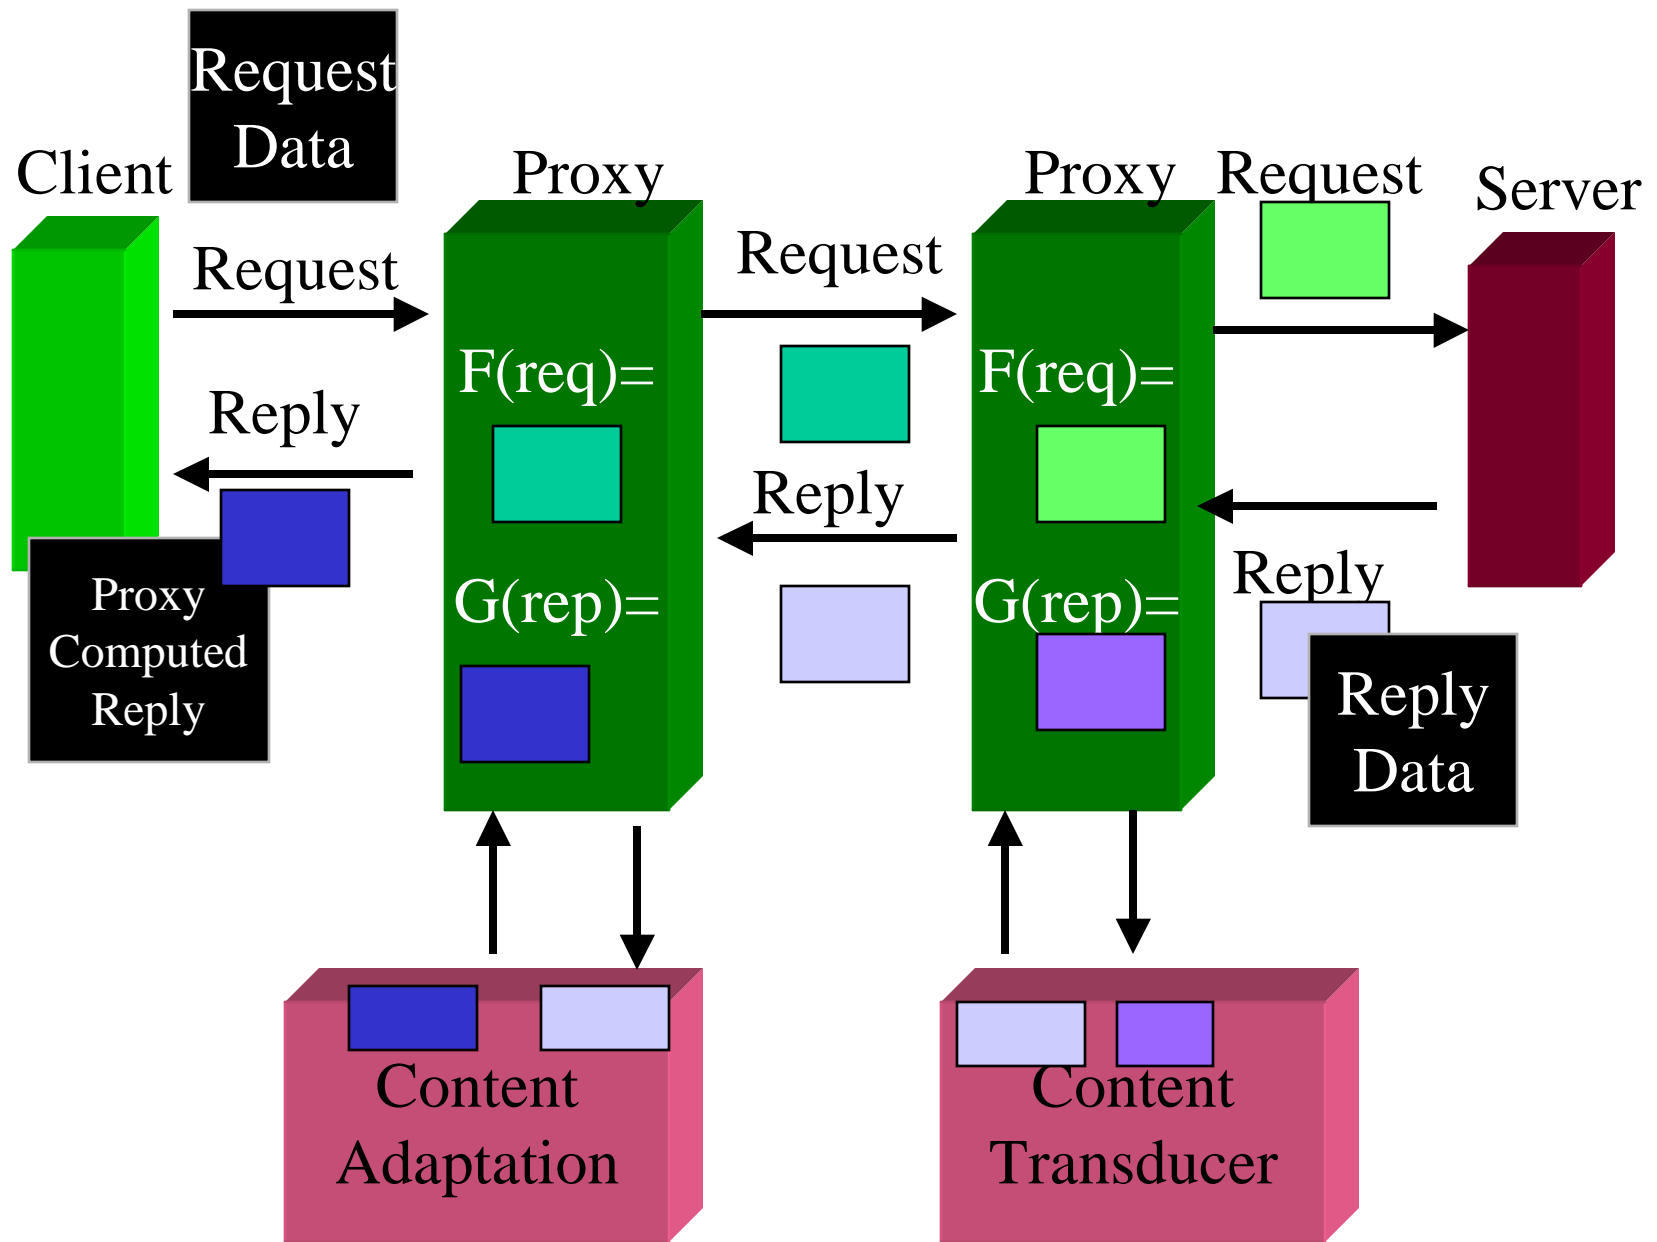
Request Data

Client

Proxy

Proxy

Request

Server

Request

Request

F(req)=

F(req)=

Reply

Reply

Reply

G(rep)=

G(rep)=

Proxy Computed Reply

Reply Data

Content Adaptation

Content Transducer